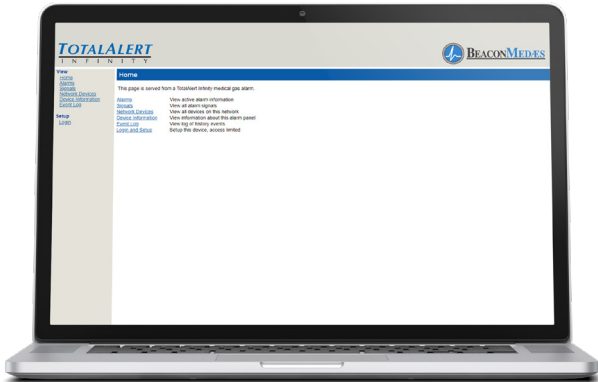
TOTALALERT
INFINITY

BEACONMEDÆS

View
Home
Alarms
Signals
Network Devices
Device Information
Event Log

Setup
Login

Home

This page is served from a TotalAlert Infinity medical gas alarm.

| | |
|---|---|
| Alarms | View active alarm information |
| Signals | View all alarm signals |
| Network Devices | View all devices on this network |
| Device Information | View information about this alarm panel |
| Event Log | View log of history events |
| Login and Setup | Setup this device, access limited |